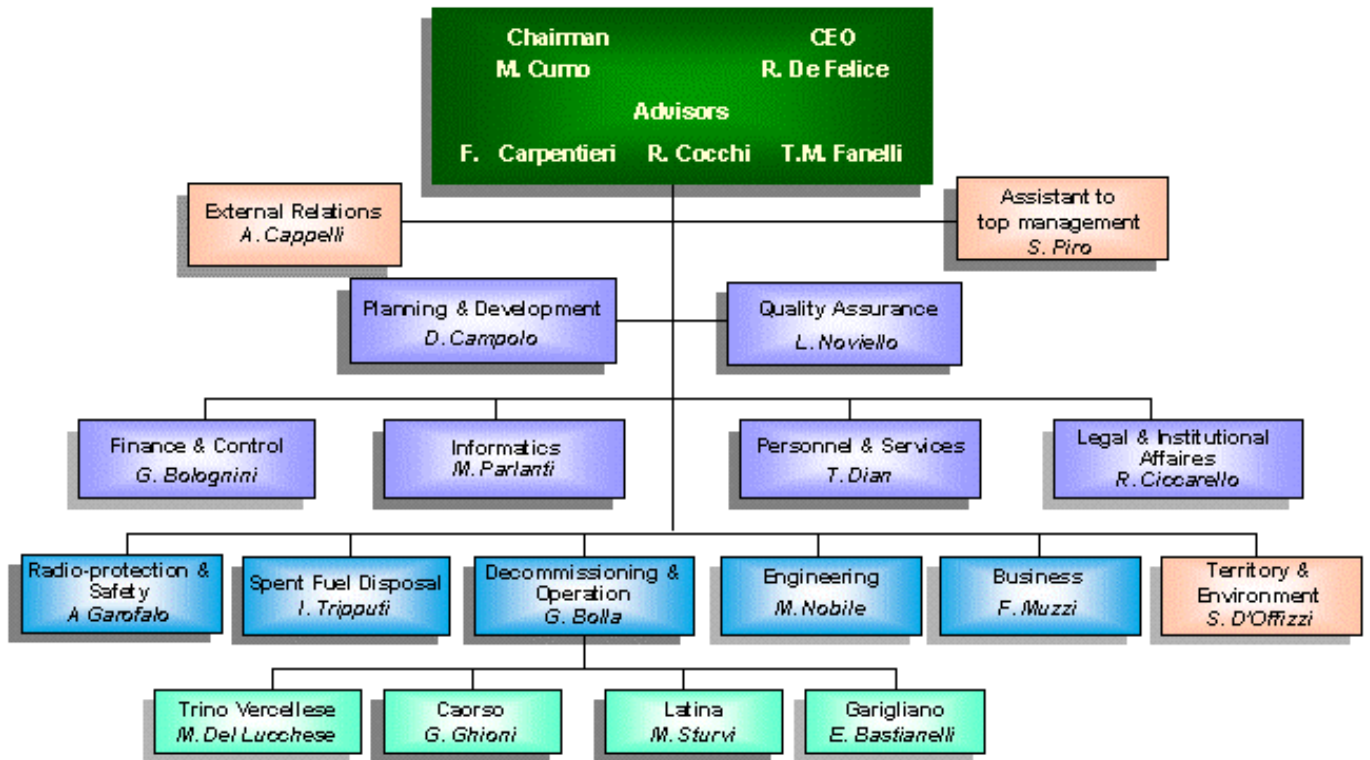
Chairman
M. Curro

CEO
R. De Felice

Advisors

F. Carpentieri R. Cocchi T.M. Fanelli

External Relations
A. Cappelli

Assistant to top management
S. Piro

Planning & Development
D. Campolo

Quality Assurance
L. Noviello

Finance & Control
G. Bolognini

Informatics
M. Parlanti

Personnel & Services
T. Dian

Legal & Institutional Affaires
R. Ciccarello

Radio-protection & Safety
A Garofalo

Spent Fuel Disposal
I. Tripputi

Decommissioning & Operation
G. Bolla

Engineering
M. Nobile

Business
F. Muzzi

Territory & Environment
S. D'Offizzi

Trino Vercellese
M. Del Lucchese

Caorso
G. Ghioni

Latina
M. Sturvi

Garigliano
E. Bastianelli